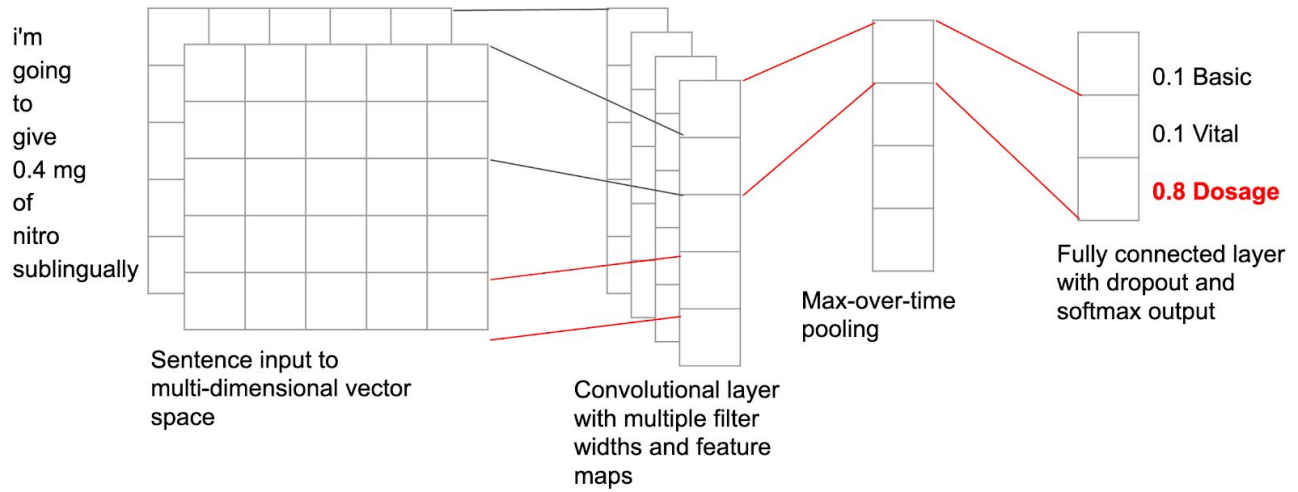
i'm
going
to
give
0.4 mg
of
nitro
sublingually

Sentence input to multi-dimensional vector space

Convolutional layer with multiple filter widths and feature maps

Max-over-time pooling

0.1 Basic
0.1 Vital
0.8 Dosage

Fully connected layer with dropout and softmax output